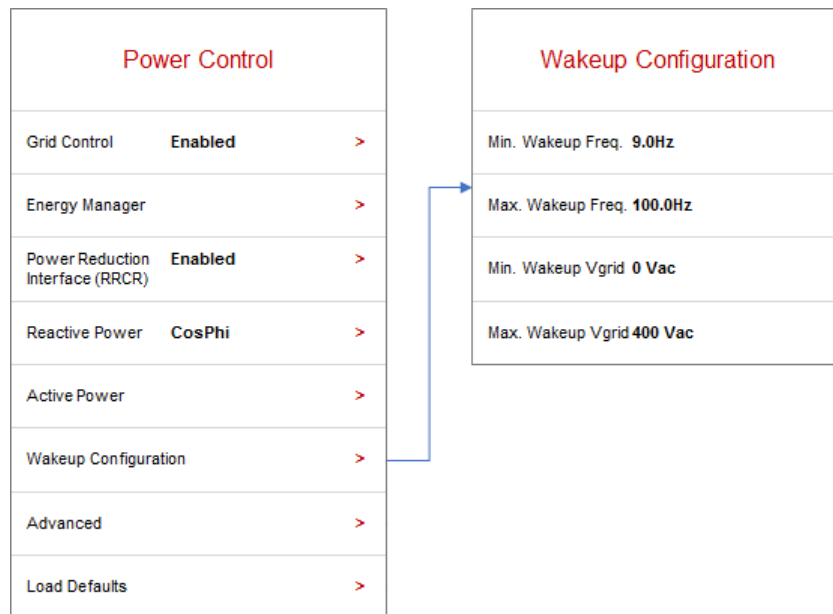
Power Control

Grid Control **Enabled** >

Energy Manager >

Power Reduction Interface (RRCR) **Enabled** >

Reactive Power **CosPhi** >

Active Power >

Wakeup Configuration >

Advanced >

Load Defaults >

Wakeup Configuration

Min. Wakeup Freq. **9.0Hz**

Max. Wakeup Freq. **100.0Hz**

Min. Wakeup Vgrid **0 Vac**

Max. Wakeup Vgrid **400 Vac**